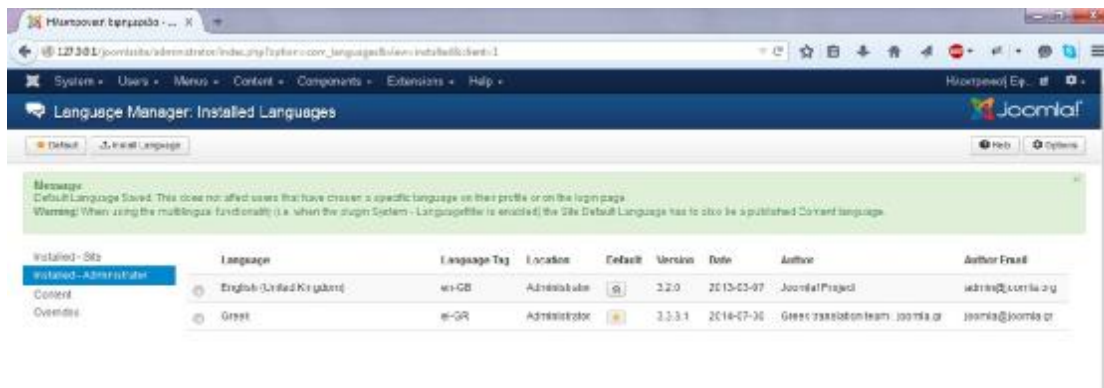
Ηλεκτρονικό Εμπόριο - ... ×

127.0.0.1/joomlasite/administrator/index.php?option=com_languages&view=installed&client=1

System ▾ Users ▾ Menus ▾ Content ▾ Components ▾ Extensions ▾ Help ▾

Ηλεκτρονικό Εμ... ▾

Language Manager: Installed Languages

Joomla!

Default Install Language

Help Options

Message
Default Language Saved. This does not affect users that have chosen a specific language on their profile or on the login page.
Warning! When using the multilingual functionality (i.e. when the plugin System - Languagefilter is enabled) the Site Default Language has to also be a published Content language.

Installed - Site
Installed - Administrator
Content
Overrides

| | Language | Language Tag | Location | Default | Version | Date | Author | Author Email |
|---|---|---|---|---|---|---|---|---|
| | English (United Kingdom) | en-GB | Administrator | | 3.2.0 | 2013-03-07 | Joomla! Project | admin@joomla.org |
| | Greek | el-GR | Administrator | | 3.3.3.1 | 2014-07-30 | Greek translation team : joomla.gr | joomla@joomla.gr |